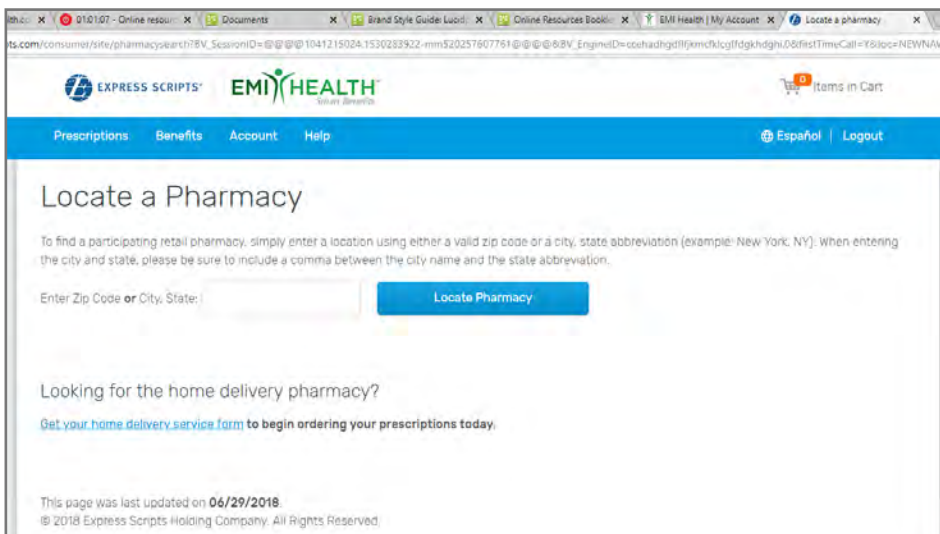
lth.co ✕ | 01:01:07 - Online resour ✕ | Documents ✕ | Brand Style Guide: Lucid ✕ | Online Resources Bookle ✕ | EMI Health | My Account ✕ | Locate a pharmacy ✕

ts.com/consumer/site/pharmacysearch?BV_SessionID=@@@@1041215024.1530283922-mm520257807761@@@@&BV_EngineID=ccchadhgdlfjkmcfklcglfdgkhdghi.0&firstTimeCall=Y&loc=NEWNAV

EXPRESS SCRIPTS®   EMI HEALTH Senior Benefits

0 Items in Cart

Prescriptions   Benefits   Account   Help   Español | Logout

Locate a Pharmacy

To find a participating retail pharmacy, simply enter a location using either a valid zip code or a city, state abbreviation (example: New York, NY). When entering the city and state, please be sure to include a comma between the city name and the state abbreviation.

Enter Zip Code or City, State:

Locate Pharmacy

Looking for the home delivery pharmacy?

Get your home delivery service form to begin ordering your prescriptions today.

This page was last updated on 06/29/2018.
© 2018 Express Scripts Holding Company. All Rights Reserved.